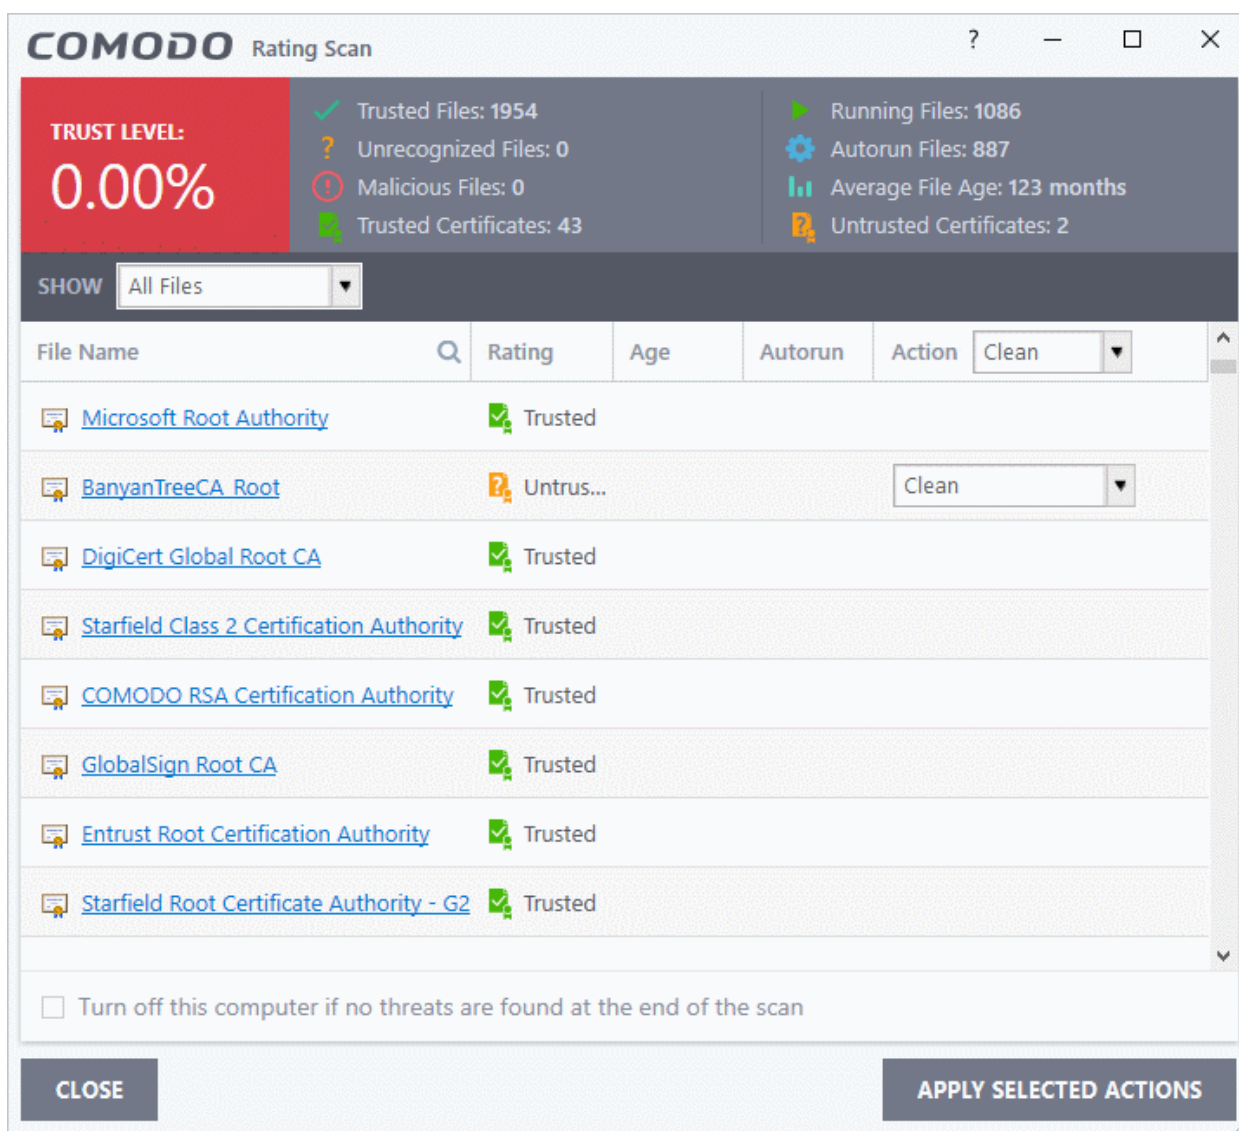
COMODO Rating Scan

? — ☐ ✕

TRUST LEVEL:
0.00%

Trusted Files: 1954
Unrecognized Files: 0
Malicious Files: 0
Trusted Certificates: 43

Running Files: 1086
Autorun Files: 887
Average File Age: 123 months
Untrusted Certificates: 2

SHOW All Files

| File Name | Rating | Age | Autorun | Action Clean |
|---|---|---|---|---|
| Microsoft Root Authority | Trusted | | | |
| BanyanTreeCA Root | Untrus... | | | Clean |
| DigiCert Global Root CA | Trusted | | | |
| Starfield Class 2 Certification Authority | Trusted | | | |
| COMODO RSA Certification Authority | Trusted | | | |
| GlobalSign Root CA | Trusted | | | |
| Entrust Root Certification Authority | Trusted | | | |
| Starfield Root Certificate Authority - G2 | Trusted | | | |

Turn off this computer if no threats are found at the end of the scan

CLOSE

APPLY SELECTED ACTIONS